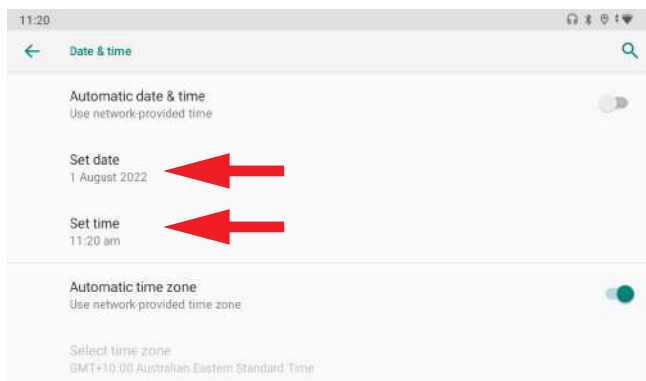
11:20

Date & time

Automatic date & time
Use network-provided time

Set date
1 August 2022

Set time
11:20 am

Automatic time zone
Use network-provided time zone

Select time zone
GMT+10:00 Australian Eastern Standard Time